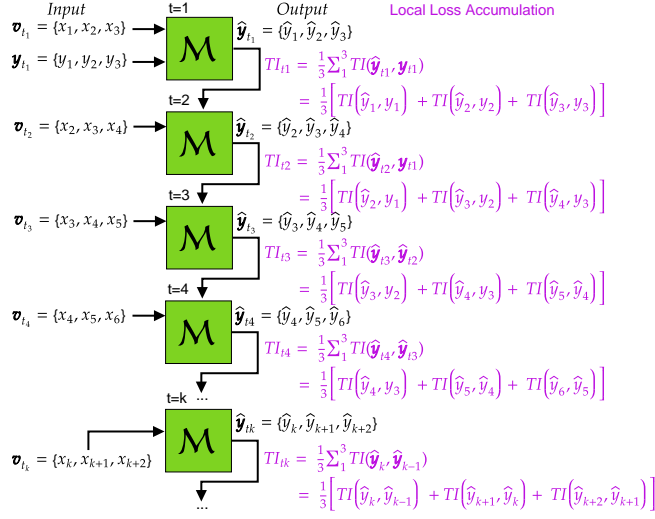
Input

Output

Local Loss Accumulation

t=1

$\boldsymbol{v}_{t_1} = \{x_1, x_2, x_3\}$

$\boldsymbol{y}_{t_1} = \{y_1, y_2, y_3\}$

$\mathcal{M}$

$\hat{\boldsymbol{y}}_{t_1} = \{\hat{y}_1, \hat{y}_2, \hat{y}_3\}$

$TI_{t1} = \frac{1}{3}\sum_1^3 TI(\hat{\boldsymbol{y}}_{t1}, \boldsymbol{y}_{t1})$

$= \frac{1}{3}\left[TI\left(\hat{y}_1, y_1\right) + TI\left(\hat{y}_2, y_2\right) + TI\left(\hat{y}_3, y_3\right)\right]$

t=2

$\boldsymbol{v}_{t_2} = \{x_2, x_3, x_4\}$

$\mathcal{M}$

$\hat{\boldsymbol{y}}_{t_2} = \{\hat{y}_2, \hat{y}_3, \hat{y}_4\}$

$TI_{t2} = \frac{1}{3}\sum_1^3 TI(\hat{\boldsymbol{y}}_{t2}, \boldsymbol{y}_{t1})$

$= \frac{1}{3}\left[TI\left(\hat{y}_2, y_1\right) + TI\left(\hat{y}_3, y_2\right) + TI\left(\hat{y}_4, y_3\right)\right]$

t=3

$\boldsymbol{v}_{t_3} = \{x_3, x_4, x_5\}$

$\mathcal{M}$

$\hat{\boldsymbol{y}}_{t_3} = \{\hat{y}_3, \hat{y}_4, \hat{y}_5\}$

$TI_{t3} = \frac{1}{3}\sum_1^3 TI(\hat{\boldsymbol{y}}_{t3}, \hat{\boldsymbol{y}}_{t2})$

$= \frac{1}{3}\left[TI\left(\hat{y}_3, y_2\right) + TI\left(\hat{y}_4, y_3\right) + TI\left(\hat{y}_5, \hat{y}_4\right)\right]$

t=4

$\boldsymbol{v}_{t_4} = \{x_4, x_5, x_6\}$

$\mathcal{M}$

$\hat{\boldsymbol{y}}_{t4} = \{\hat{y}_4, \hat{y}_5, \hat{y}_6\}$

$TI_{t4} = \frac{1}{3}\sum_1^3 TI(\hat{\boldsymbol{y}}_{t4}, \hat{\boldsymbol{y}}_{t3})$

$= \frac{1}{3}\left[TI\left(\hat{y}_4, y_3\right) + TI\left(\hat{y}_5, \hat{y}_4\right) + TI\left(\hat{y}_6, \hat{y}_5\right)\right]$

...

t=k

$\boldsymbol{v}_{t_k} = \{x_k, x_{k+1}, x_{k+2}\}$

$\mathcal{M}$

$\hat{\boldsymbol{y}}_{tk} = \{\hat{y}_k, \hat{y}_{k+1}, \hat{y}_{k+2}\}$

$TI_{tk} = \frac{1}{3}\sum_1^3 TI(\hat{\boldsymbol{y}}_k, \hat{\boldsymbol{y}}_{k-1})$

$= \frac{1}{3}\left[TI\left(\hat{y}_k, \hat{y}_{k-1}\right) + TI\left(\hat{y}_{k+1}, \hat{y}_k\right) + TI\left(\hat{y}_{k+2}, \hat{y}_{k+1}\right)\right]$

...